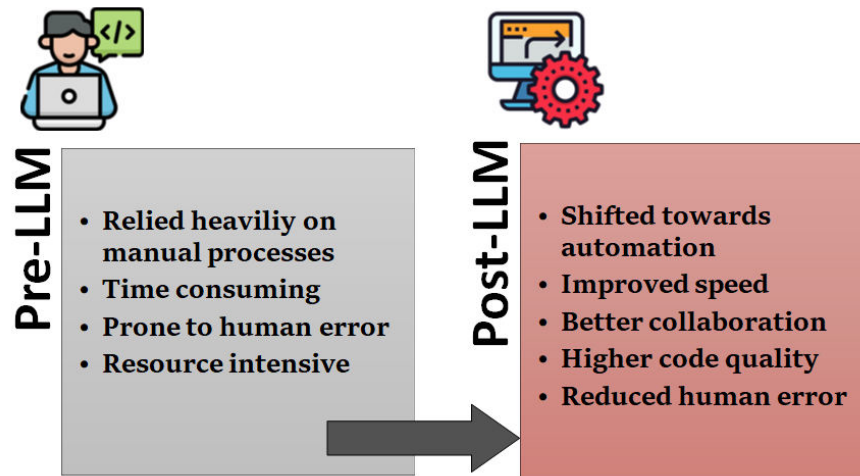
</>

Pre-LLM

- Relied heaviliy on manual processes
- Time consuming
- Prone to human error
- Resource intensive

Post-LLM

- Shifted towards automation
- Improved speed
- Better collaboration
- Higher code quality
- Reduced human error